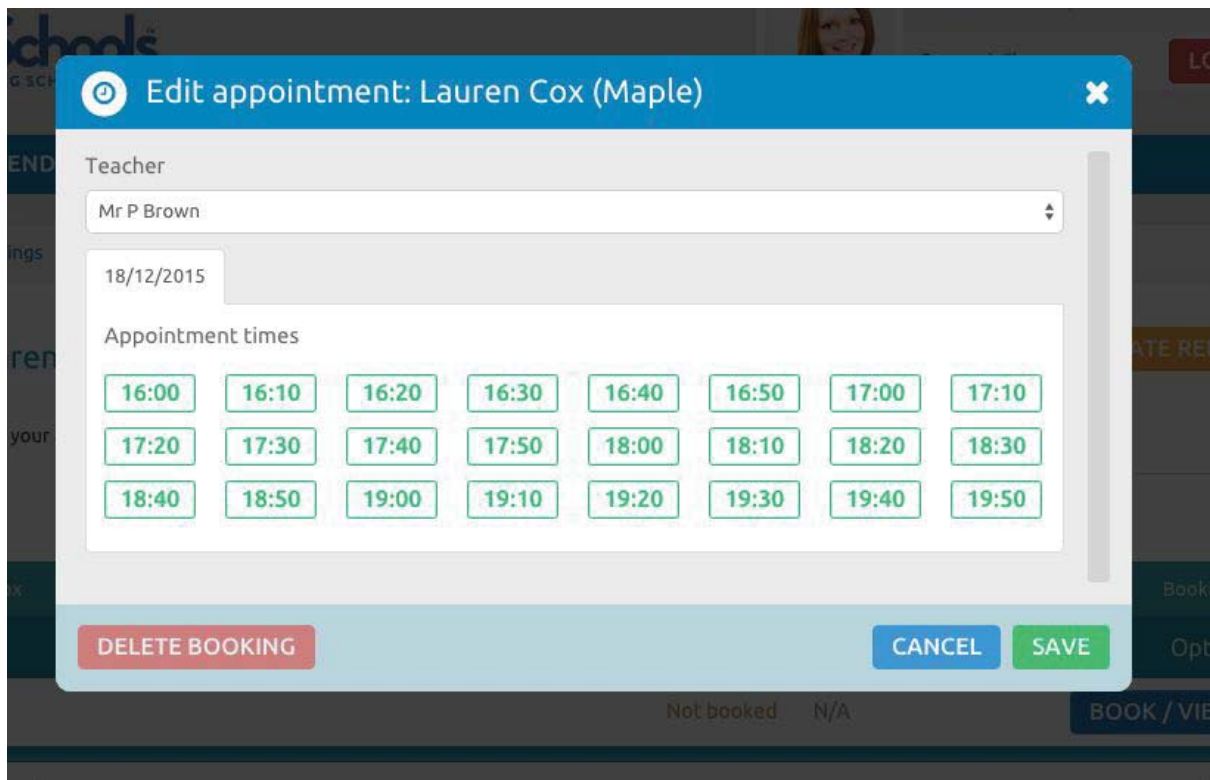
chools
G SCH
END
ings
ren
your

Edit appointment: Lauren Cox (Maple)

Teacher

Mr P Brown

18/12/2015

Appointment times

| 16:00 | 16:10 | 16:20 | 16:30 | 16:40 | 16:50 | 17:00 | 17:10 |
|---|---|---|---|---|---|---|---|
| 17:20 | 17:30 | 17:40 | 17:50 | 18:00 | 18:10 | 18:20 | 18:30 |
| 18:40 | 18:50 | 19:00 | 19:10 | 19:20 | 19:30 | 19:40 | 19:50 |

DELETE BOOKING

CANCEL

SAVE

LO
ATE RE
Book
Opt
Not booked N/A
BOOK / VIE